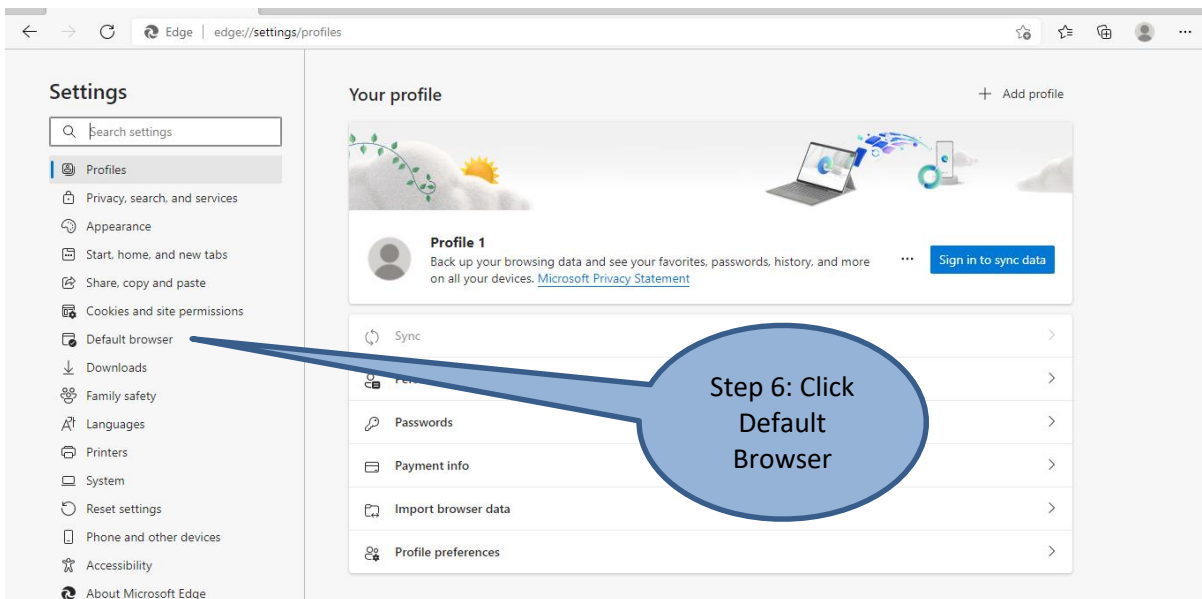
Edge | edge://settings/profiles

Settings

Search settings

Profiles
Privacy, search, and services
Appearance
Start, home, and new tabs
Share, copy and paste
Cookies and site permissions
Default browser
Downloads
Family safety
Languages
Printers
System
Reset settings
Phone and other devices
Accessibility
About Microsoft Edge

Your profile

+ Add profile

Profile 1
Back up your browsing data and see your favorites, passwords, history, and more on all your devices. Microsoft Privacy Statement

...

Sign in to sync data

Sync
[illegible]
Passwords
Payment info
Import browser data
Profile preferences

Step 6: Click Default Browser